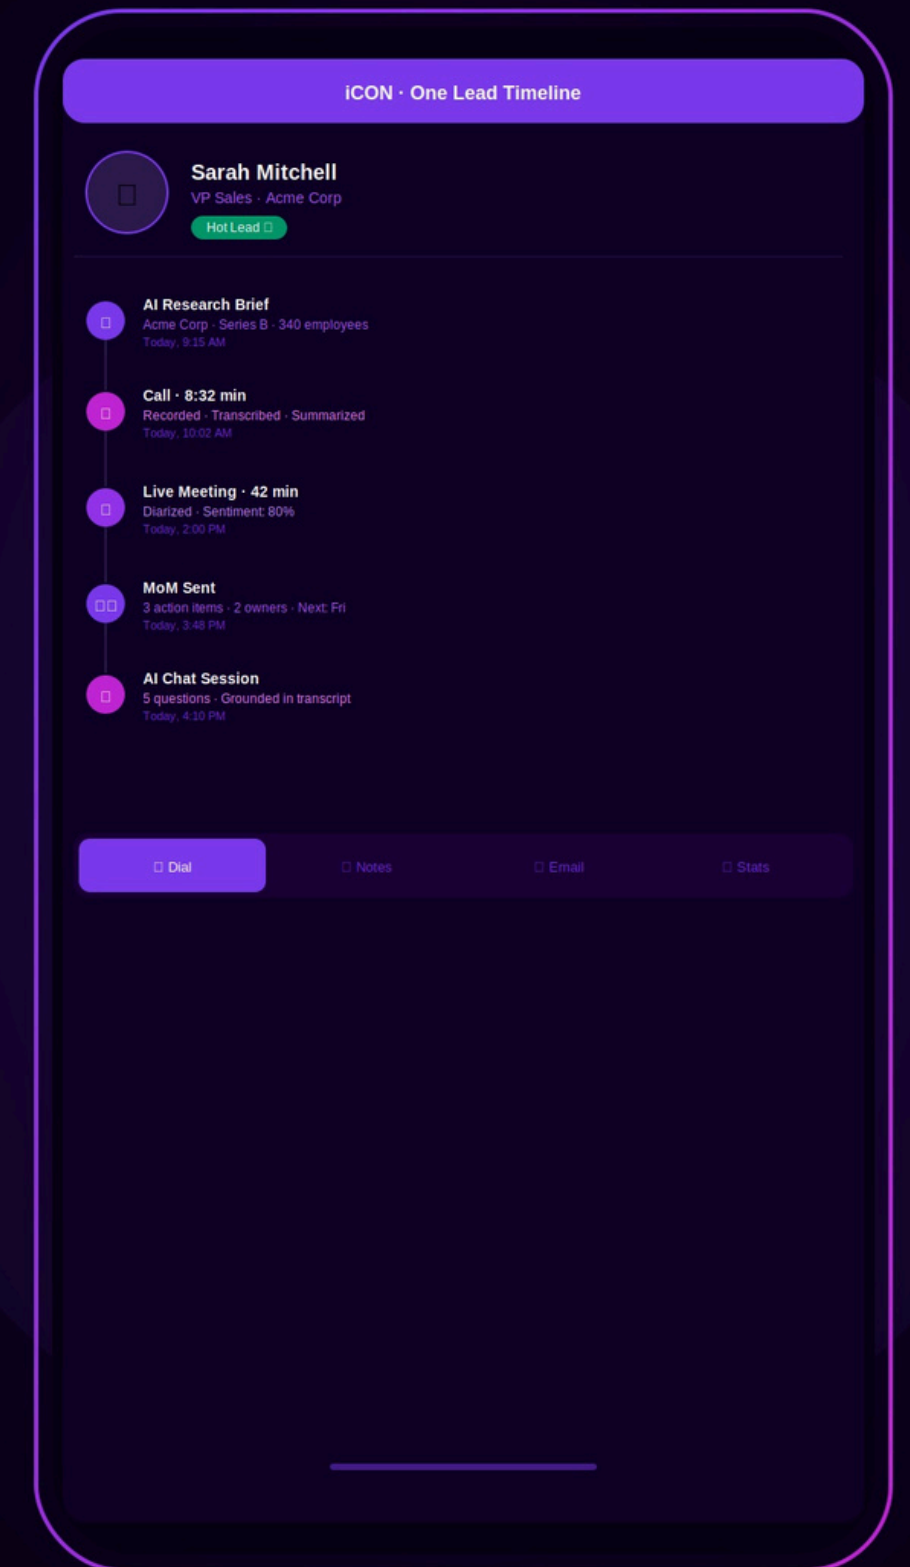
iCON · One Lead Timeline

Sarah Mitchell
VP Sales · Acme Corp
Hot Lead

AI Research Brief
Acme Corp · Series B · 340 employees
Today, 9:15 AM

Call · 8:32 min
Recorded · Transcribed · Summarized
Today, 10:02 AM

Live Meeting · 42 min
Diarized · Sentiment: 80%
Today, 2:00 PM

MoM Sent
3 action items · 2 owners · Next: Fri
Today, 3:48 PM

AI Chat Session
5 questions · Grounded in transcript
Today, 4:10 PM

Dial
Notes
Email
Stats